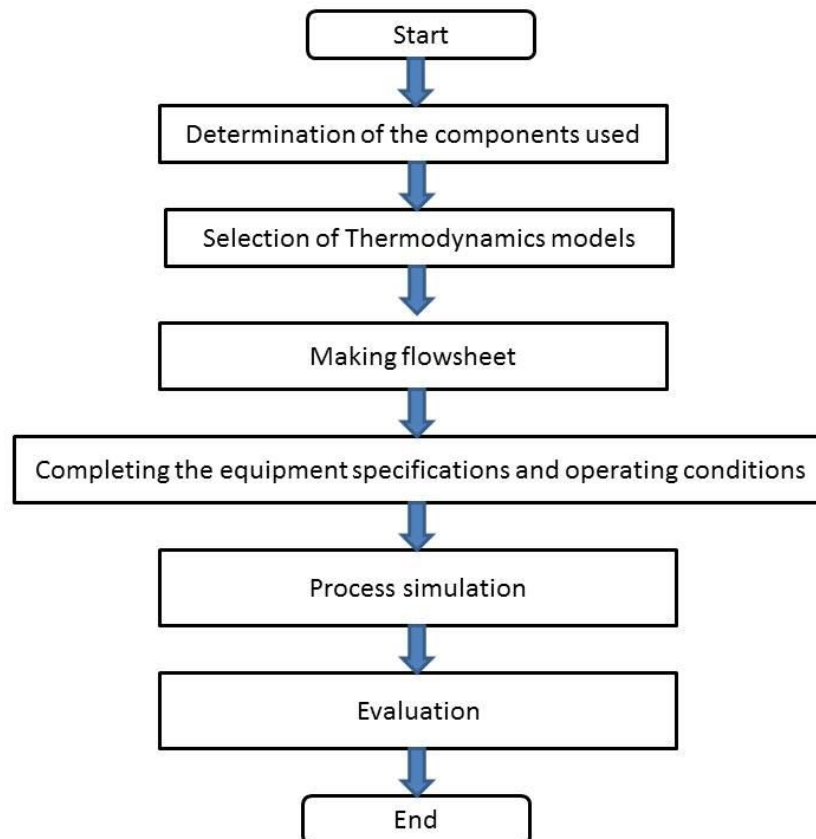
Start

Determination of the components used

Selection of Thermodynamics models

Making flowsheet

Completing the equipment specifications and operating conditions

Process simulation

Evaluation

End